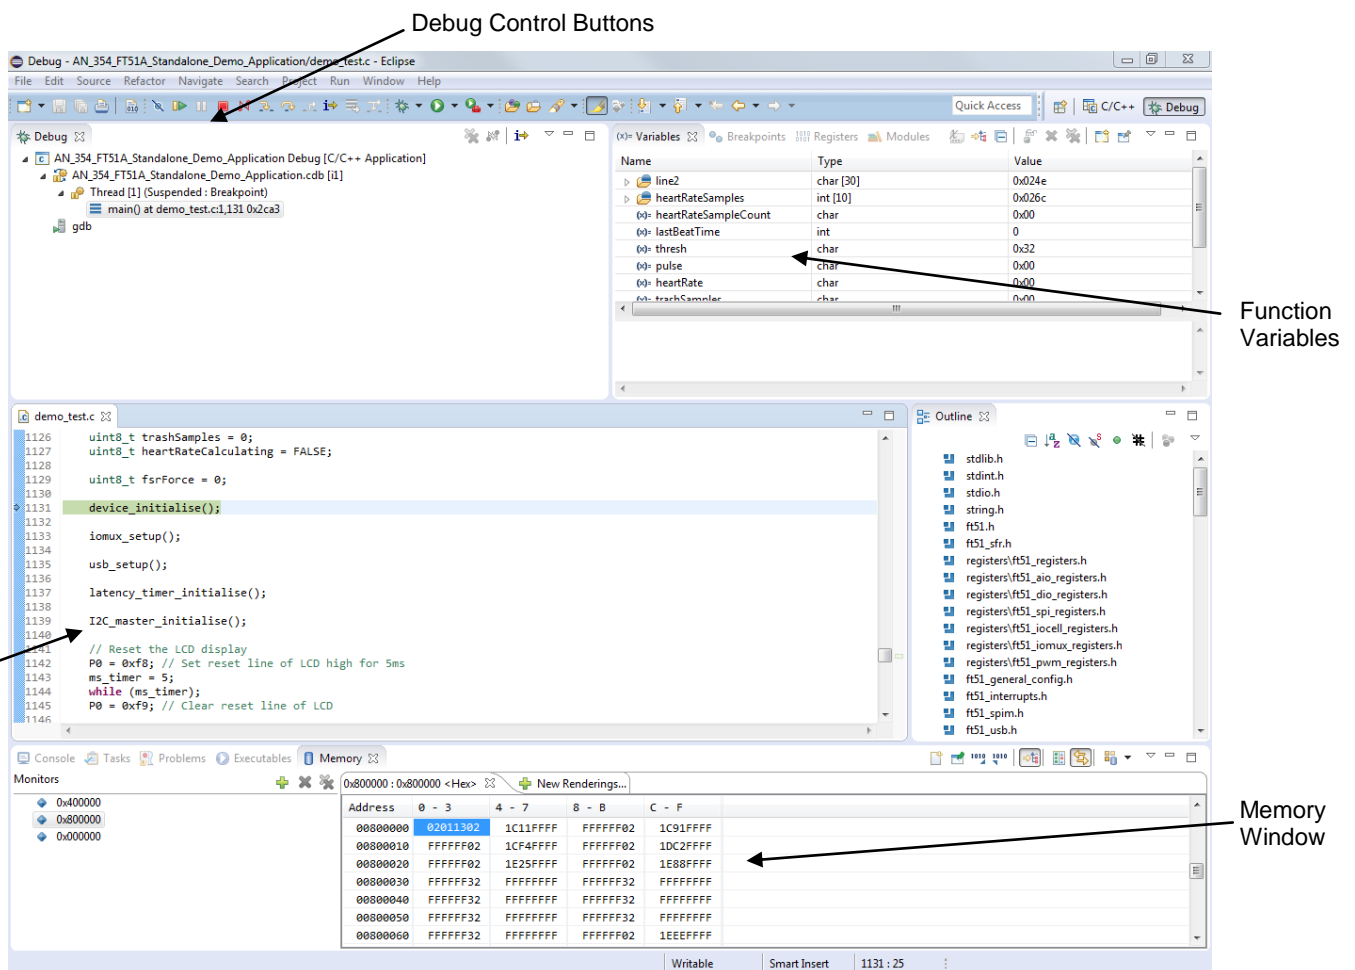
Debug Control Buttons

Debug - AN_354_FT51A_Standalone_Demo_Application/demo_test.c - Eclipse

File Edit Source Refactor Navigate Search Project Run Window Help

Quick Access

C/C++ Debug

Debug

AN_354_FT51A_Standalone_Demo_Application Debug [C/C++ Application]
AN_354_FT51A_Standalone_Demo_Application.cdb [i1]
Thread [1] (Suspended : Breakpoint)
main() at demo_test.c:1,131 0x2ca3
gdb

Variables Breakpoints Registers Modules

| Name | Type | Value |
|---|---|---|
| line2 | char [30] | 0x024e |
| heartRateSamples | int [10] | 0x026c |
| heartRateSampleCount | char | 0x00 |
| lastBeatTime | int | 0 |
| thresh | char | 0x32 |
| pulse | char | 0x00 |
| heartRate | char | 0x00 |
| trashSamples | char | 0x00 |

Function Variables

demo_test.c

1126 uint8_t trashSamples = 0;
1127 uint8_t heartRateCalculating = FALSE;
1128
1129 uint8_t fsrForce = 0;
1130
1131 device_initialise();
1132
1133 iomux_setup();
1134
1135 usb_setup();
1136
1137 latency_timer_initialise();
1138
1139 I2C_master_initialise();
1140
1141 // Reset the LCD display
1142 P0 = 0xf8; // Set reset line of LCD high for 5ms
1143 ms_timer = 5;
1144 while (ms_timer);
1145 P0 = 0xf9; // Clear reset line of LCD
1146

Outline

stdlib.h
stdint.h
stdio.h
string.h
ft51.h
ft51_sfr.h
registers\ft51_registers.h
registers\ft51_aio_registers.h
registers\ft51_dio_registers.h
registers\ft51_spi_registers.h
registers\ft51_iocell_registers.h
registers\ft51_iomux_registers.h
registers\ft51_pwm_registers.h
ft51_general_config.h
ft51_interrupts.h
ft51_spim.h
ft51_usb.h

Console Tasks Problems Executables Memory

Monitors

0x400000
0x800000
0x000000

0x800000 : 0x800000 <Hex> New Renderings...

| Address | 0 - 3 | 4 - 7 | 8 - B | C - F |
|---|---|---|---|---|
| 00800000 | 02011302 | 1C11FFFF | FFFFFF02 | 1C91FFFF |
| 00800010 | FFFFFF02 | 1CF4FFFF | FFFFFF02 | 1DC2FFFF |
| 00800020 | FFFFFF02 | 1E25FFFF | FFFFFF02 | 1E88FFFF |
| 00800030 | FFFFFF32 | FFFFFFFF | FFFFFF32 | FFFFFFFF |
| 00800040 | FFFFFF32 | FFFFFFFF | FFFFFF32 | FFFFFFFF |
| 00800050 | FFFFFF32 | FFFFFFFF | FFFFFF32 | FFFFFFFF |
| 00800060 | FFFFFF32 | FFFFFFFF | FFFFFF02 | 1EEEFFFF |

Memory Window

Writable Smart Insert 1131 : 25